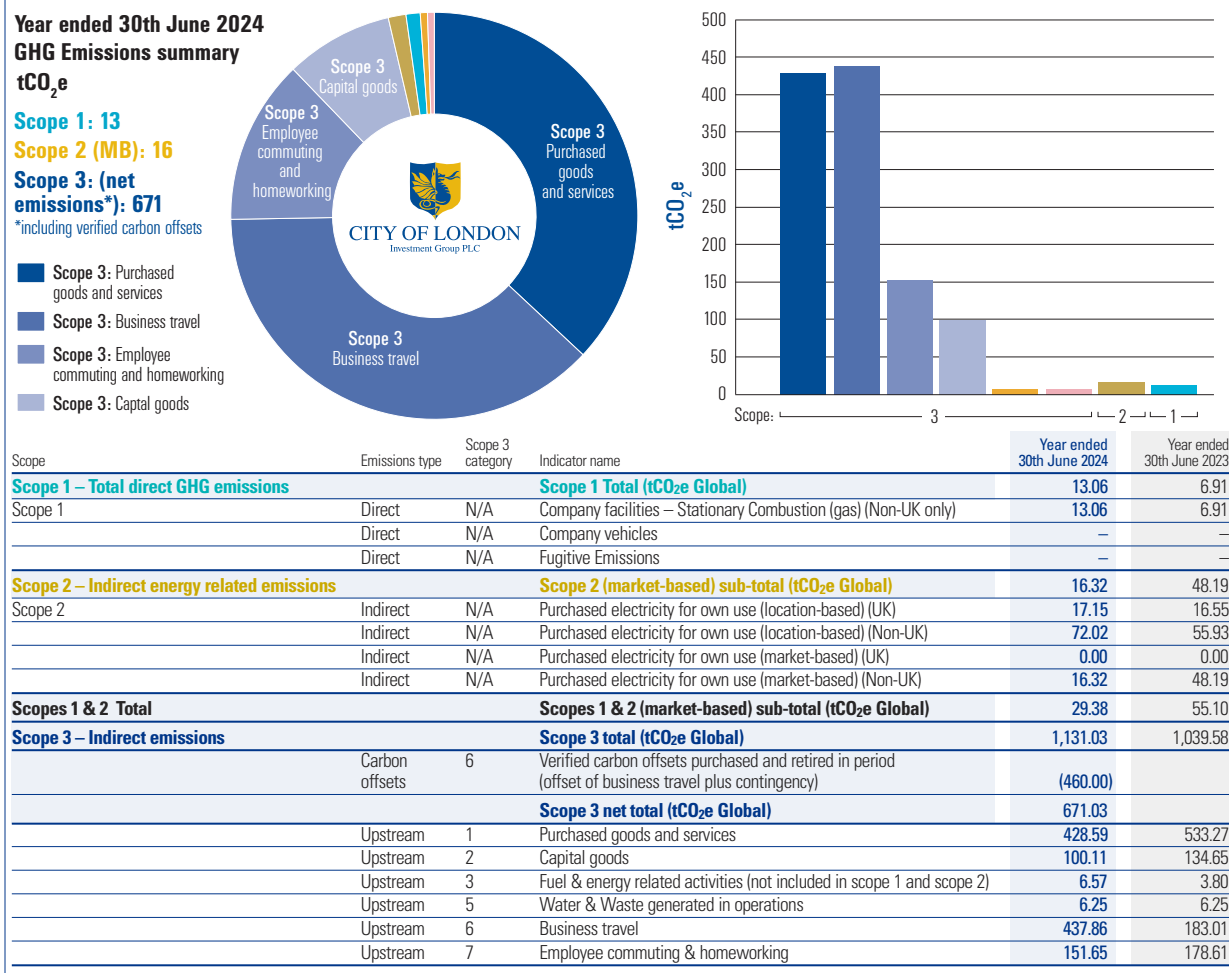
Year ended 30th June 2024
GHG Emissions summary
$tCO_2e$

Scope 1: 13
Scope 2 (MB): 16
Scope 3: (net emissions*): 671
*including verified carbon offsets

Scope 3: Purchased goods and services
Scope 3: Business travel
Scope 3: Employee commuting and homeworking
Scope 3: Capital goods

Scope 3 Capital goods
Scope 3 Employee commuting and homeworking
Scope 3 Purchased goods and services
Scope 3 Business travel

CITY OF LONDON
Investment Group PLC

500
450
400
350
300
250
200
150
100
50
0
$tCO_2e$
Scope: 3 2 1

| Scope | Emissions type | Scope 3 category | Indicator name | Year ended 30th June 2024 | Year ended 30th June 2023 |
|---|---|---|---|---|---|
| Scope 1 – Total direct GHG emissions | | | Scope 1 Total ($tCO_2e$ Global) | 13.06 | 6.91 |
| Scope 1 | Direct | N/A | Company facilities – Stationary Combustion (gas) (Non-UK only) | 13.06 | 6.91 |
| | Direct | N/A | Company vehicles | – | – |
| | Direct | N/A | Fugitive Emissions | – | – |
| Scope 2 – Indirect energy related emissions | | | Scope 2 (market-based) sub-total ($tCO_2e$ Global) | 16.32 | 48.19 |
| Scope 2 | Indirect | N/A | Purchased electricity for own use (location-based) (UK) | 17.15 | 16.55 |
| | Indirect | N/A | Purchased electricity for own use (location-based) (Non-UK) | 72.02 | 55.93 |
| | Indirect | N/A | Purchased electricity for own use (market-based) (UK) | 0.00 | 0.00 |
| | Indirect | N/A | Purchased electricity for own use (market-based) (Non-UK) | 16.32 | 48.19 |
| Scopes 1 & 2 Total | | | Scopes 1 & 2 (market-based) sub-total ($tCO_2e$ Global) | 29.38 | 55.10 |
| Scope 3 – Indirect emissions | | | Scope 3 total ($tCO_2e$ Global) | 1,131.03 | 1,039.58 |
| | Carbon offsets | 6 | Verified carbon offsets purchased and retired in period (offset of business travel plus contingency) | (460.00) | |
| | | | Scope 3 net total ($tCO_2e$ Global) | 671.03 | |
| | Upstream | 1 | Purchased goods and services | 428.59 | 533.27 |
| | Upstream | 2 | Capital goods | 100.11 | 134.65 |
| | Upstream | 3 | Fuel & energy related activities (not included in scope 1 and scope 2) | 6.57 | 3.80 |
| | Upstream | 5 | Water & Waste generated in operations | 6.25 | 6.25 |
| | Upstream | 6 | Business travel | 437.86 | 183.01 |
| | Upstream | 7 | Employee commuting & homeworking | 151.65 | 178.61 |